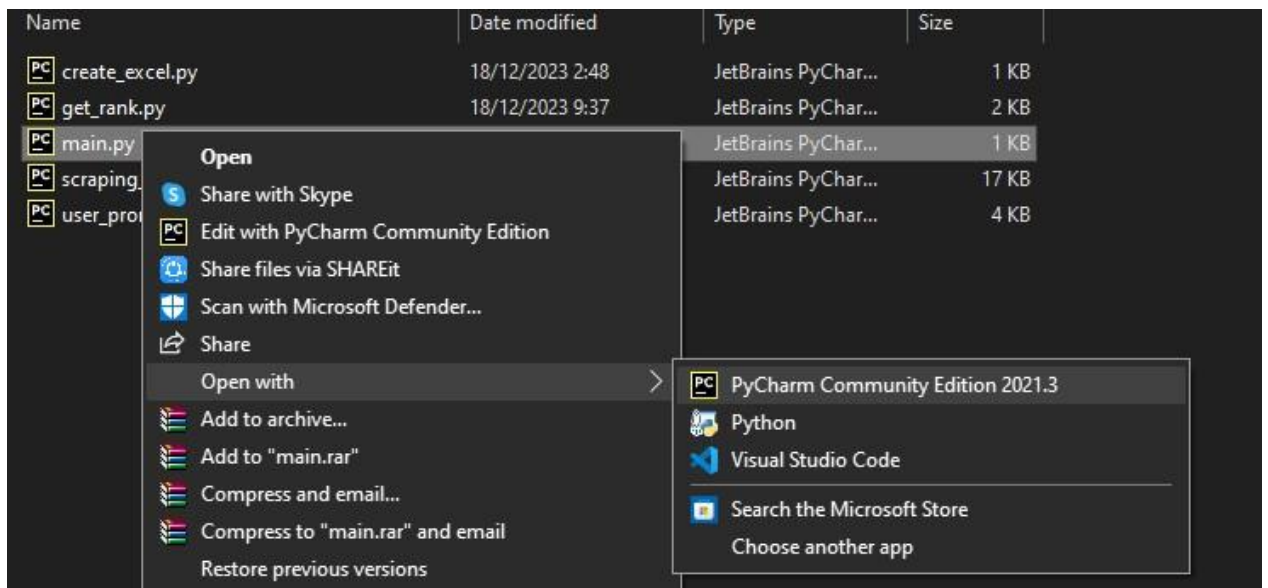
| Name | Date modified | Type | Size |
|---|---|---|---|
| create_excel.py | 18/12/2023 2:48 | JetBrains PyChar... | 1 KB |
| get_rank.py | 18/12/2023 9:37 | JetBrains PyChar... | 2 KB |
| main.py | | JetBrains PyChar... | 1 KB |
| scraping_ | | JetBrains PyChar... | 17 KB |
| user_pro | | JetBrains PyChar... | 4 KB |

Open
Share with Skype
Edit with PyCharm Community Edition
Share files via SHAREit
Scan with Microsoft Defender...
Share
Open with
Add to archive...
Add to "main.rar"
Compress and email...
Compress to "main.rar" and email
Restore previous versions

PyCharm Community Edition 2021.3
Python
Visual Studio Code
Search the Microsoft Store
Choose another app